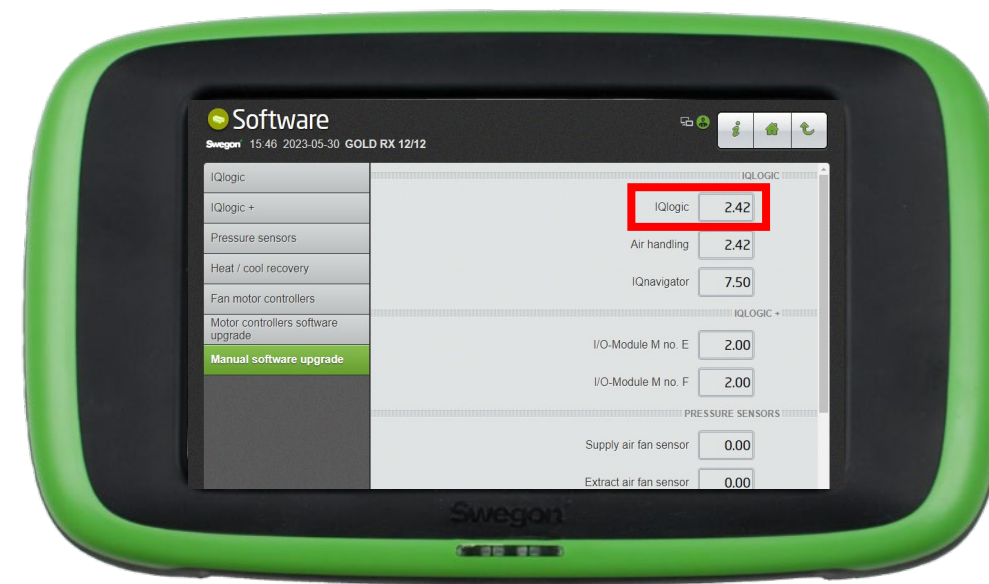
Software

Swegon 15:46 2023-05-30 GOLD RX 12/12

IQlogic
IQlogic +
Pressure sensors
Heat / cool recovery
Fan motor controllers
Motor controllers software upgrade
Manual software upgrade

IQLOGIC
IQlogic 2.42
Air handling 2.42
IQnavigator 7.50

IQLOGIC +
I/O-Module M no. E 2.00
I/O-Module M no. F 2.00

PRESSURE SENSORS
Supply air fan sensor 0.00
Extract air fan sensor 0.00

Swegon